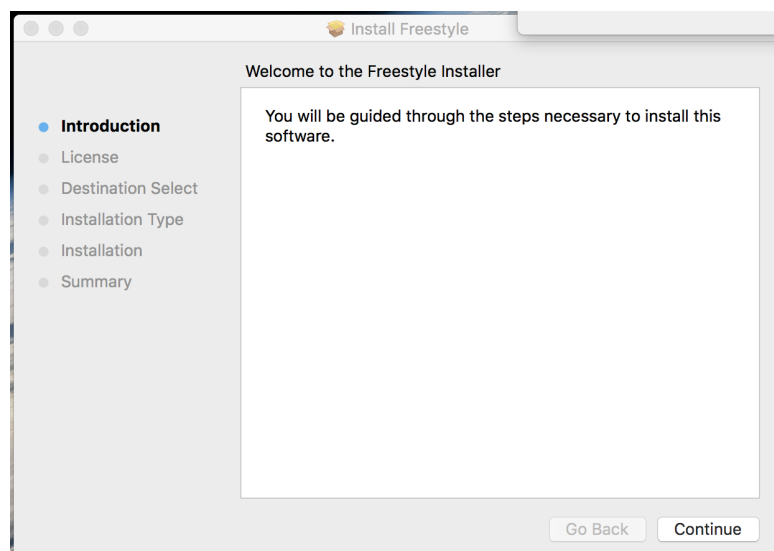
Install Freestyle

Welcome to the Freestyle Installer

Introduction
License
Destination Select
Installation Type
Installation
Summary

You will be guided through the steps necessary to install this software.

Go Back
Continue